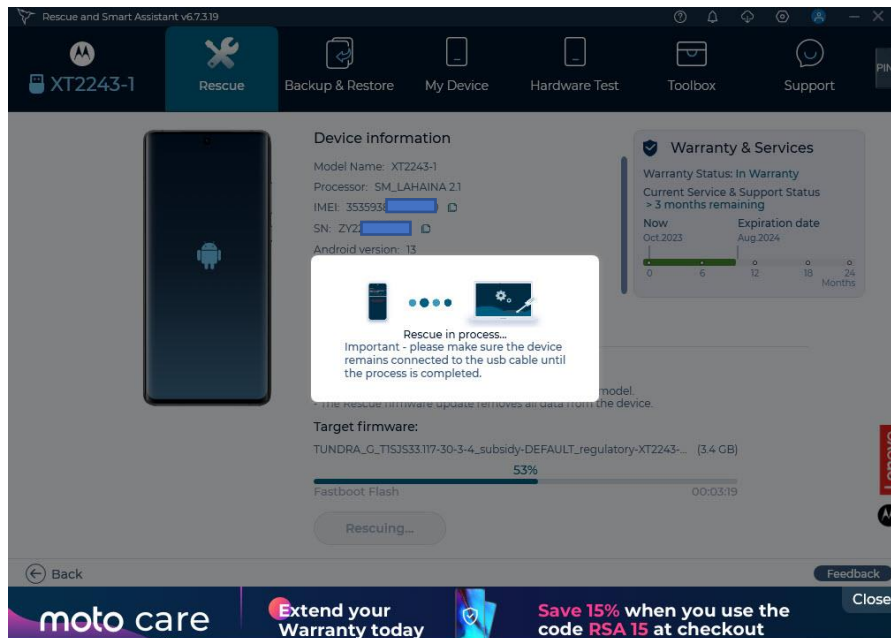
Rescue and Smart Assistant v6.7.3.19

XT2243-1

Rescue

Backup & Restore

My Device

Hardware Test

Toolbox

Support

PIN

Device information

Model Name: XT2243-1

Processor: SM_LAHAINA 2.1

IMEI: 3535934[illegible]

SN: ZY2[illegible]

Android version: 13

Warranty & Services

Warranty Status: In Warranty

Current Service & Support Status
> 3 months remaining

Now
Oct.2023

Expiration date
Aug.2024

0 6 12 18 24
Months

Rescue in process...
Important - please make sure the device remains connected to the usb cable until the process is completed.

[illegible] model.
- The Rescue firmware update removes all data from the device.

Target firmware:

TUNDRA_G_T1SJS33.117-30-3-4_subsidy-DEFAULT_regulatory-XT2243-... (3.4 GB)

53%

Fastboot Flash

00:03:19

Rescuing...

Back

Feedback

Lenovo

moto care

Extend your Warranty today

Save 15% when you use the code RSA 15 at checkout

Close